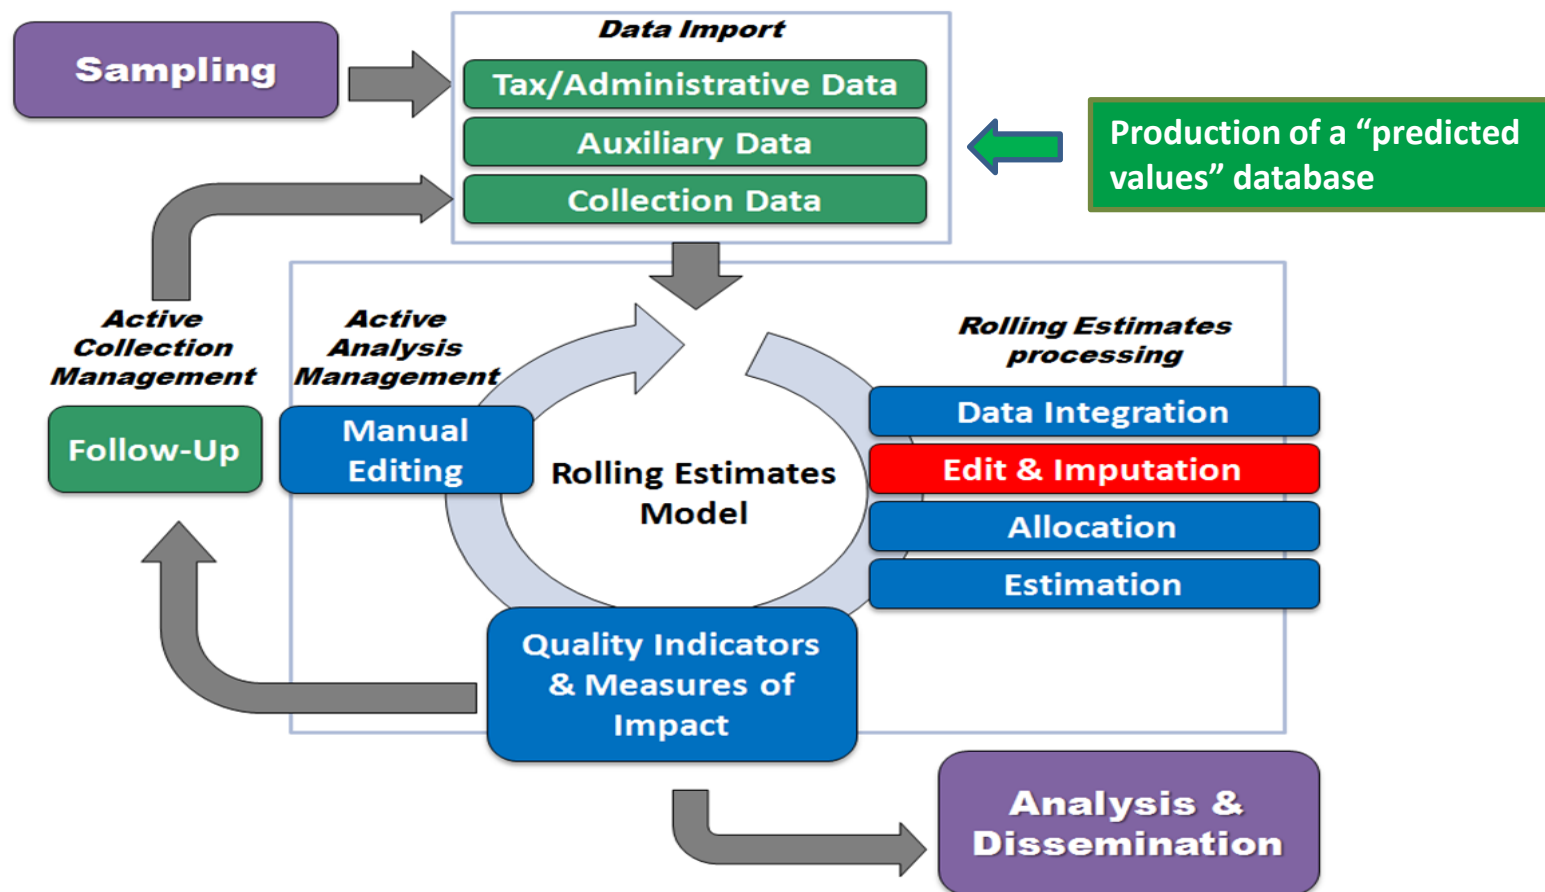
Sampling

Data Import

Tax/Administrative Data

Auxiliary Data

Collection Data

Production of a "predicted values" database

Active Collection Management

Follow-Up

Active Analysis Management

Manual Editing

Rolling Estimates Model

Rolling Estimates processing

Data Integration

Edit & Imputation

Allocation

Estimation

Quality Indicators & Measures of Impact

Analysis & Dissemination